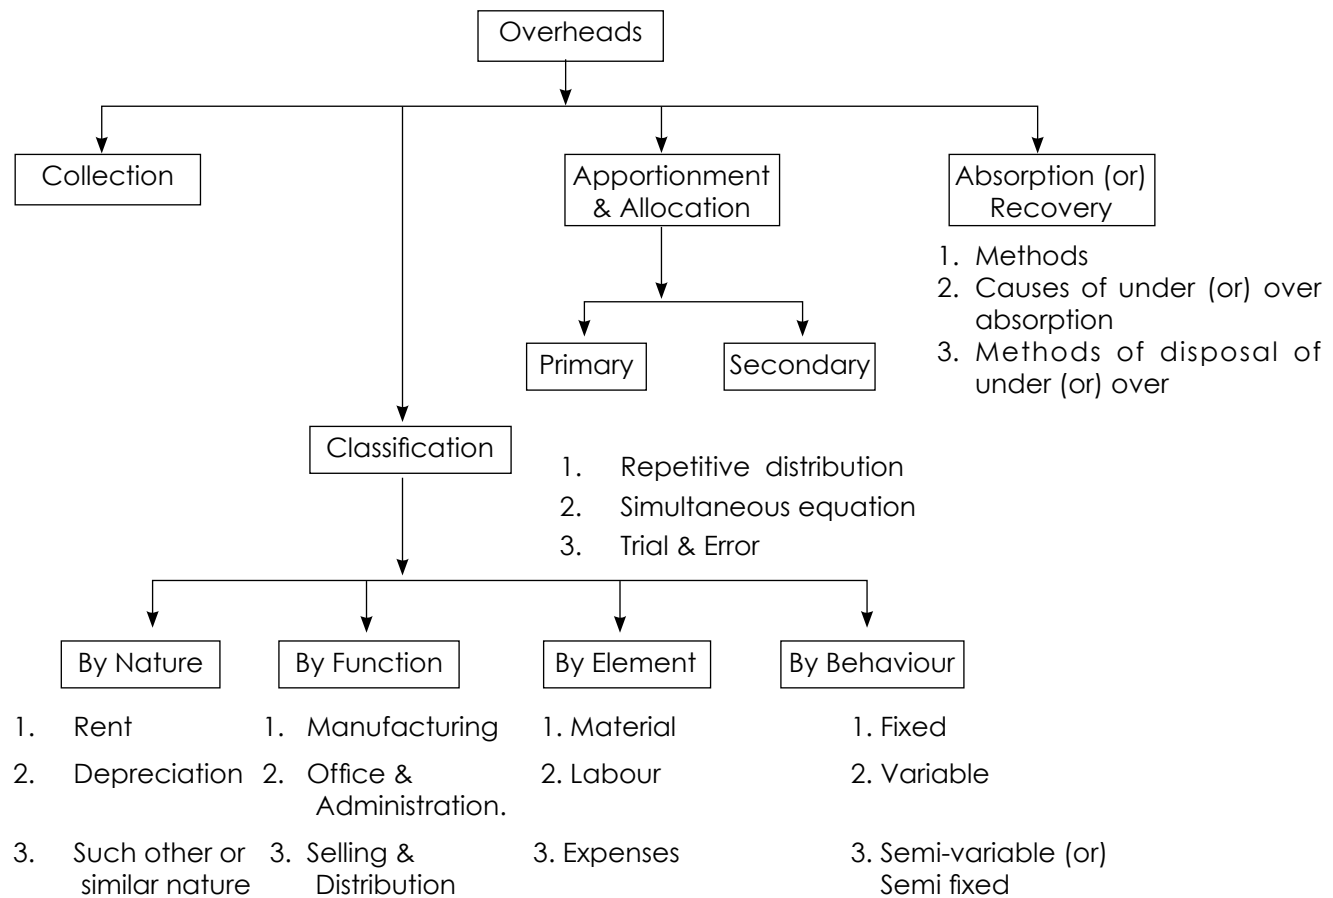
Overheads

Collection

Apportionment & Allocation

Absorption (or) Recovery

1. Methods
2. Causes of under (or) over absorption
3. Methods of disposal of under (or) over

Primary

Secondary

Classification

1. Repetitive distribution
2. Simultaneous equation
3. Trial & Error

By Nature

1. Rent
2. Depreciation
3. Such other or similar nature

By Function

1. Manufacturing
2. Office & Administration.
3. Selling & Distribution

By Element

1. Material
2. Labour
3. Expenses

By Behaviour

1. Fixed
2. Variable
3. Semi-variable (or) Semi fixed